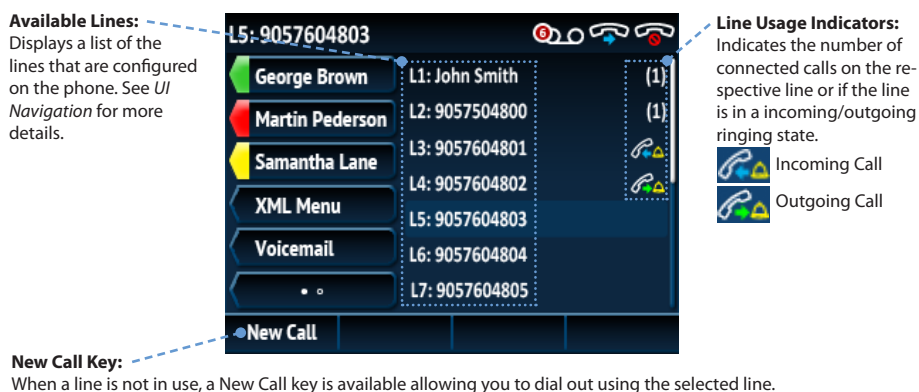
Available Lines:
Displays a list of the lines that are configured on the phone. See *UI Navigation* for more details.

L5: 9057604803

6

George Brown

Martin Pederson

Samantha Lane

XML Menu

Voicemail

L1: John Smith (1)

L2: 9057504800 (1)

L3: 9057604801

L4: 9057604802

L5: 9057604803

L6: 9057604804

L7: 9057604805

New Call

Line Usage Indicators:
Indicates the number of connected calls on the respective line or if the line is in a incoming/outgoing ringing state.

Incoming Call

Outgoing Call

New Call Key:
When a line is not in use, a New Call key is available allowing you to dial out using the selected line.